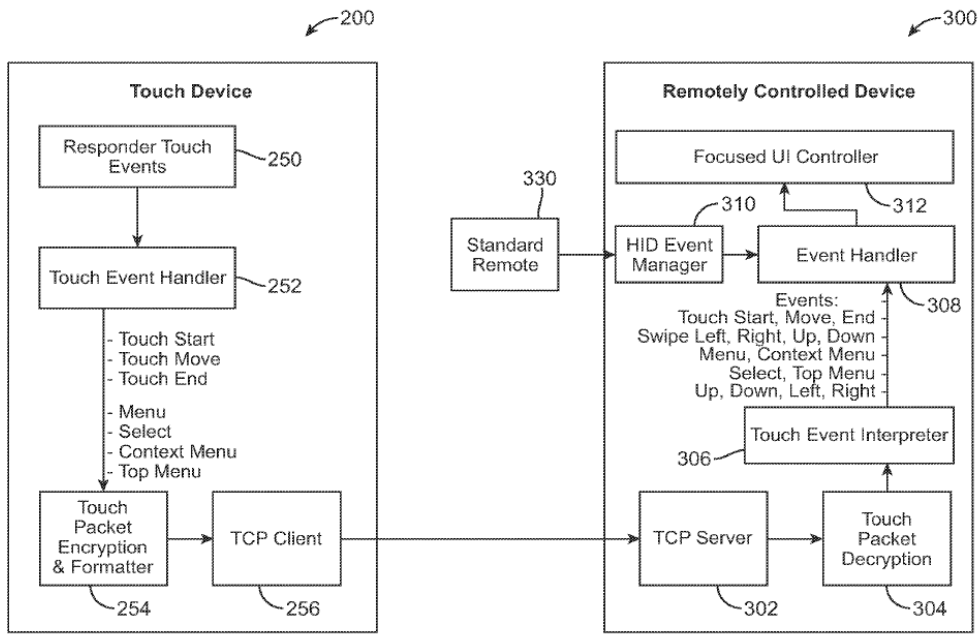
200

Touch Device

Responder Touch Events

250

Touch Event Handler

252

- Touch Start
- Touch Move
- Touch End

- Menu
- Select
- Context Menu
- Top Menu

Touch Packet Encryption & Formatter

254

TCP Client

256

300

Remotely Controlled Device

Focused UI Controller

312

330

Standard Remote

310

HID Event Manager

Event Handler

308

Events:
Touch Start, Move, End -
Swipe Left, Right, Up, Down -
Menu, Context Menu -
Select, Top Menu -
Up, Down, Left, Right -

Touch Event Interpreter

306

TCP Server

302

Touch Packet Decryption

304